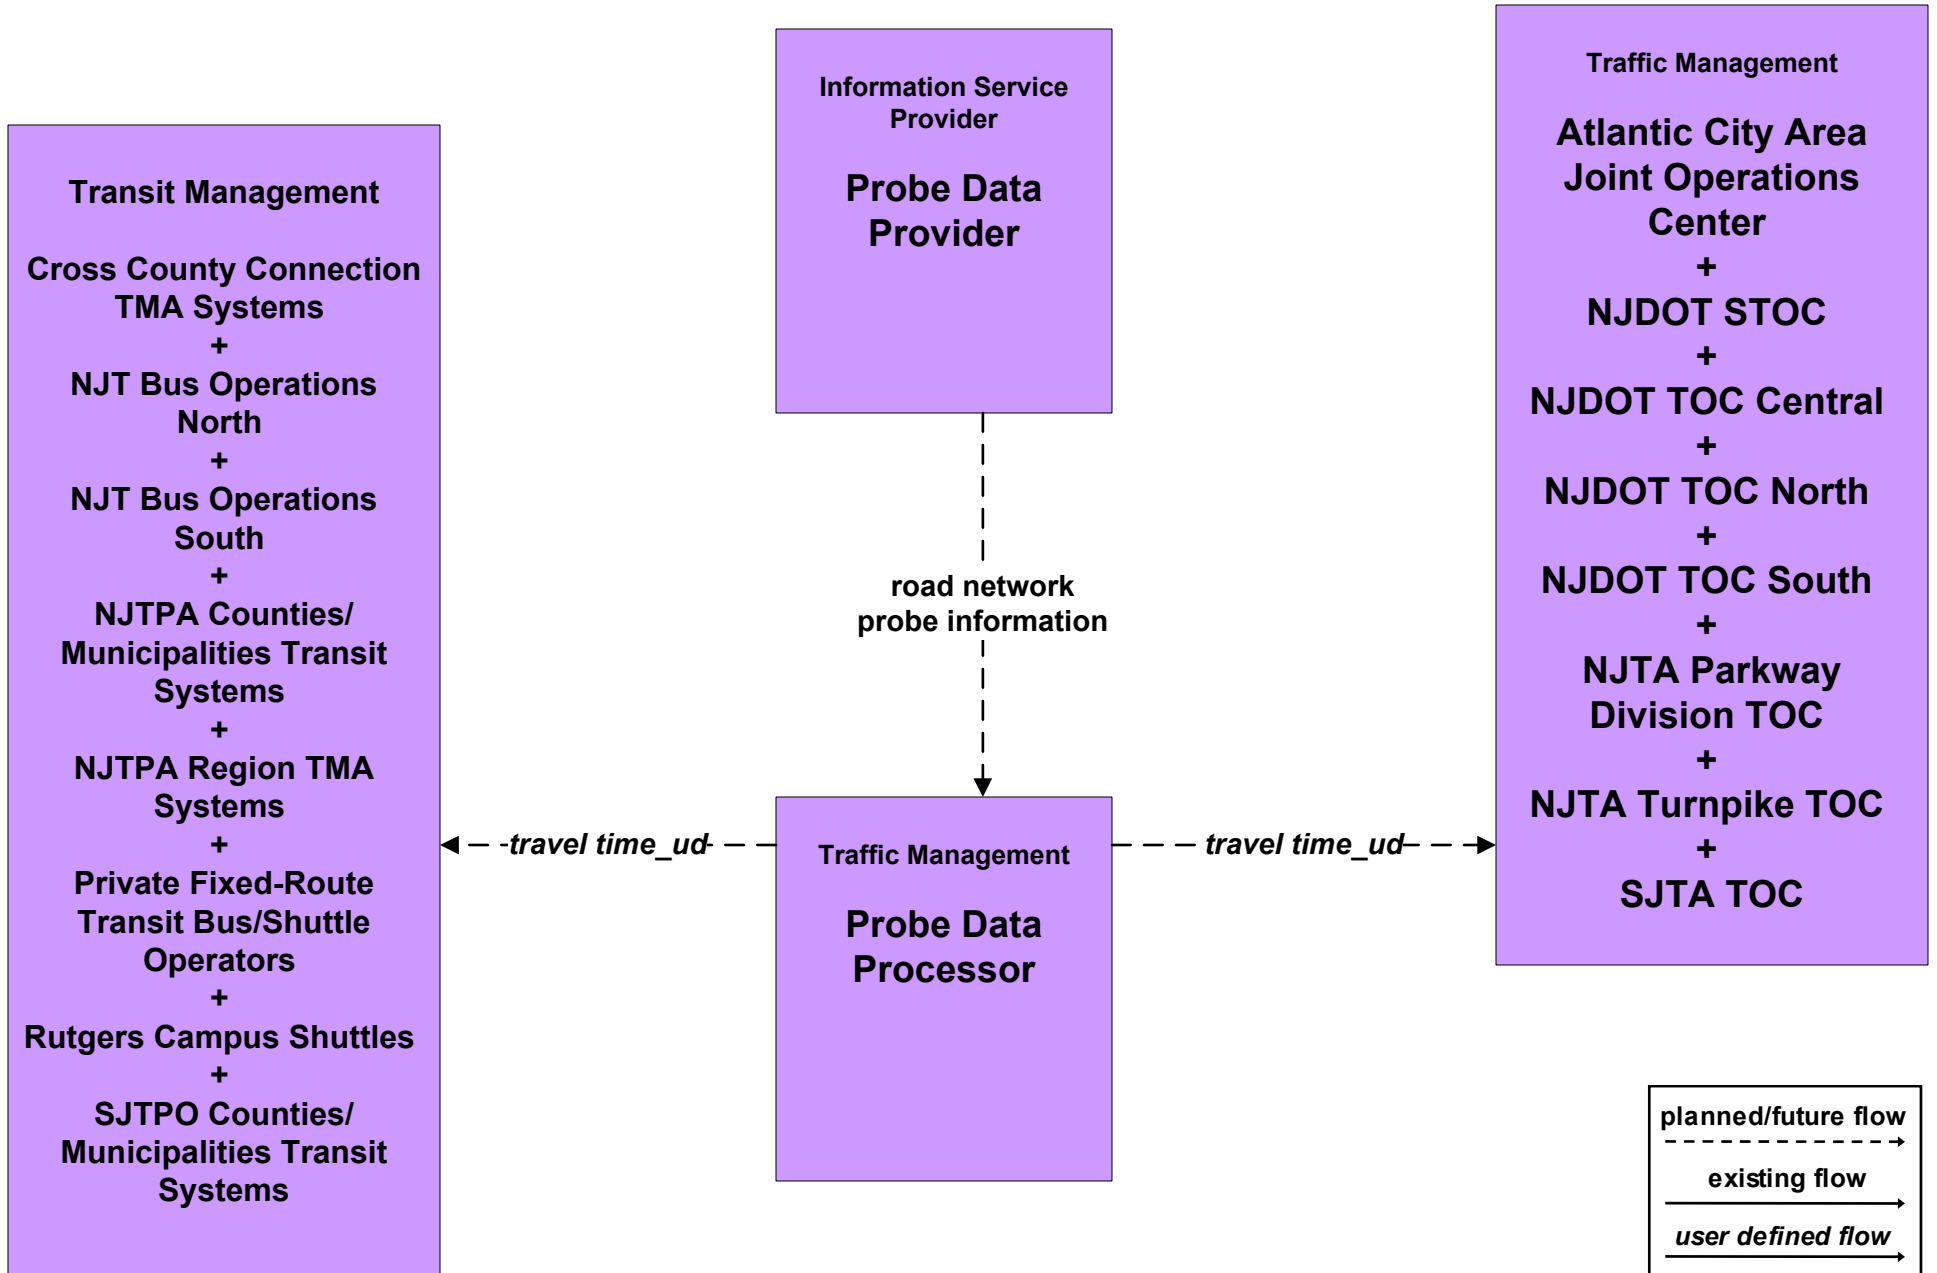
Transit Management

Cross County Connection TMA Systems
+
NJT Bus Operations North
+
NJT Bus Operations South
+
NJTPA Counties/ Municipalities Transit Systems
+
NJTPA Region TMA Systems
+
Private Fixed-Route Transit Bus/Shuttle Operators
+
Rutgers Campus Shuttles
+
SJTPO Counties/ Municipalities Transit Systems

Information Service Provider

Probe Data Provider

road network probe information

Traffic Management

Probe Data Processor

travel time_ud

travel time_ud

Traffic Management

Atlantic City Area Joint Operations Center
+
NJDOT STOC
+
NJDOT TOC Central
+
NJDOT TOC North
+
NJDOT TOC South
+
NJTA Parkway Division TOC
+
NJTA Turnpike TOC
+
SJTA TOC

planned/future flow
existing flow
user defined flow